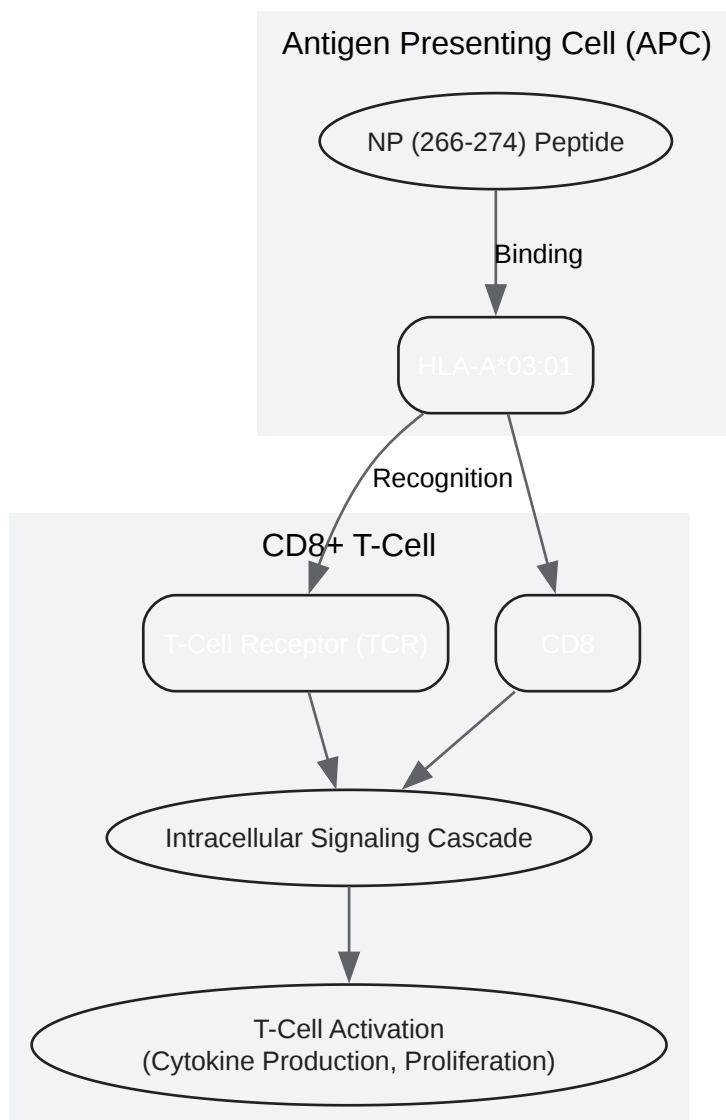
Antigen Presenting Cell (APC)

NP (266-274) Peptide

Binding

HLA-A*03:01

Recognition

CD8+ T-Cell

T-Cell Receptor (TCR)

CD8

Intracellular Signaling Cascade

T-Cell Activation
(Cytokine Production, Proliferation)